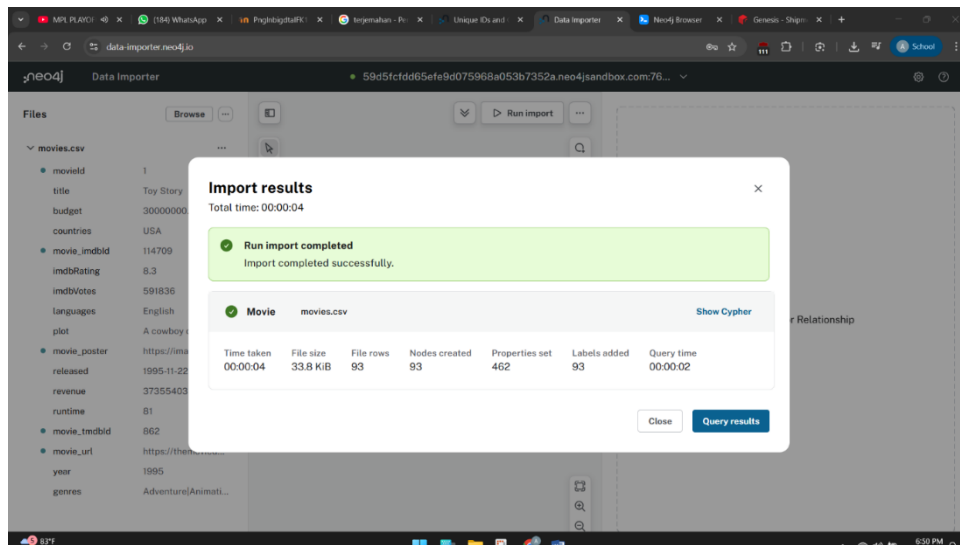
MPL PLAYOF
(184) WhatsApp
PngInbigdtalFK
terjemahan - Per
Unique IDs and
Data Importer
Neo4j Browser
Genesis - Shipm

data-importer.neo4j.io

School

neo4j Data Importer

59d5fcfdd65efe9d075968a053b7352a.neo4jsandbox.com:76...

Files Browse

movies.csv

movieId 1
title Toy Story
budget 30000000
countries USA
movie_imdbId 114709
imdbRating 8.3
imdbVotes 591836
languages English
plot A cowboy
movie_poster https://ima
released 1995-11-22
revenue 37355403
runtime 81
movie_tmdbId 862
movie_url https://the
year 1995
genres Adventure|Animati...

Run import

r Relationship

Import results
Total time: 00:00:04

Run import completed
Import completed successfully.

Movie movies.csv Show Cypher

| Time taken | File size | File rows | Nodes created | Properties set | Labels added | Query time |
|---|---|---|---|---|---|---|
| 00:00:04 | 33.8 KiB | 93 | 93 | 462 | 93 | 00:00:02 |

Close Query results

83°F

6:30 PM